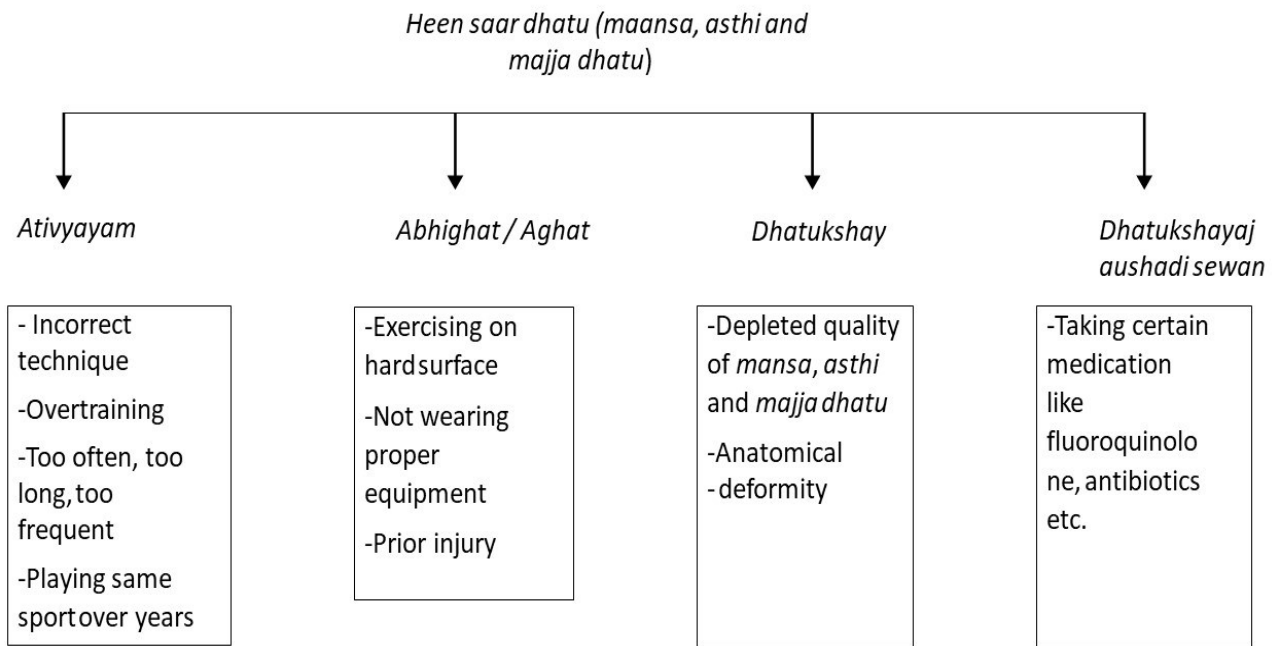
Heen saar dhatu (maansa, asthi and majja dhatu)

Ativyayam

Abhighat / Aghat

Dhatukshay

Dhatukshayaj aushadi sewan

- Incorrect technique

-Overtraining

-Too often, too long, too frequent

-Playing same sport over years

-Exercising on hard surface

-Not wearing proper equipment

-Prior injury

-Depleted quality of mansa, asthi and majja dhatu

-Anatomical
- deformity

-Taking certain medication like fluoroquinolone, antibiotics etc.